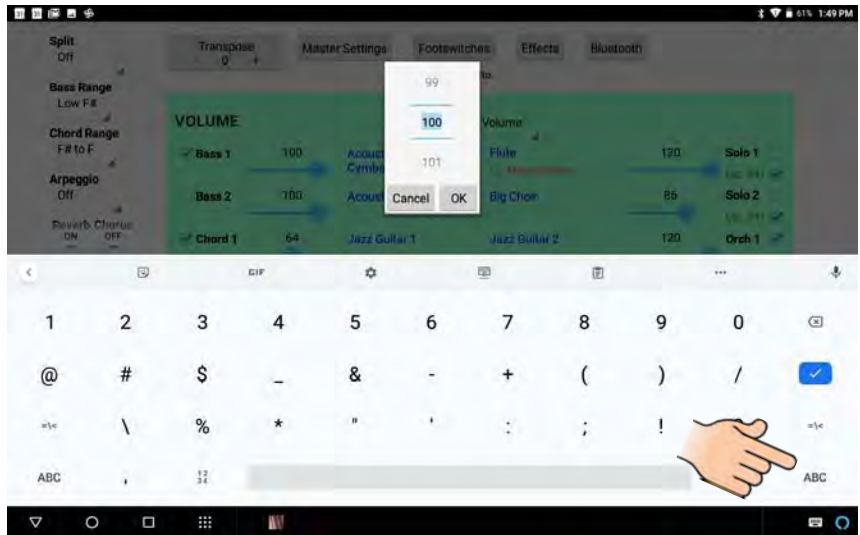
61% 1:49 PM

Split
Off

Bass Range
Low F#

Chord Range
F# to F

Arpeggio
Off

Reverb Chorus
ON OFF

Transpose
0 +

Master Settings

Footswitches

Effects

Bluetooth

VOLUME

Bass 1 100 Acoust Cymb

Bass 2 100 Acoust

Chord 1 64 Jazz Guitar 1

99

100

101

Cancel OK

Volume

Flute 120 Solo 1

Big Choir 85 Solo 2

Jazz Guitar 2 120 Orch 1

GIF

1 2 3 4 5 6 7 8 9 0

@ # $ _ & - + ( ) /

=\< \ % * " ' : ; ! =\<

ABC , $\frac{1}{3}\frac{2}{4}$ ABC